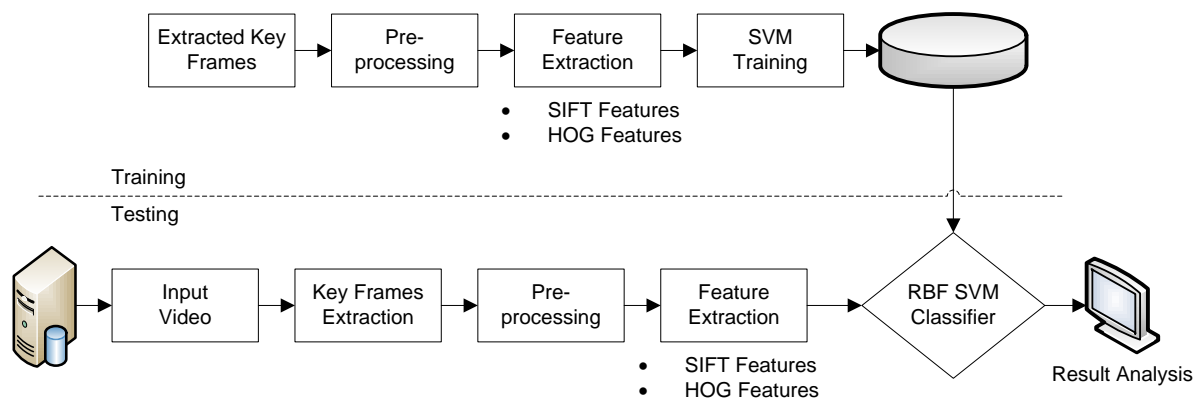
Extracted Key Frames

Pre-processing

Feature Extraction

SVM Training

• SIFT Features
• HOG Features

Training

Testing

Input Video

Key Frames Extraction

Pre-processing

Feature Extraction

RBF SVM Classifier

• SIFT Features
• HOG Features

Result Analysis